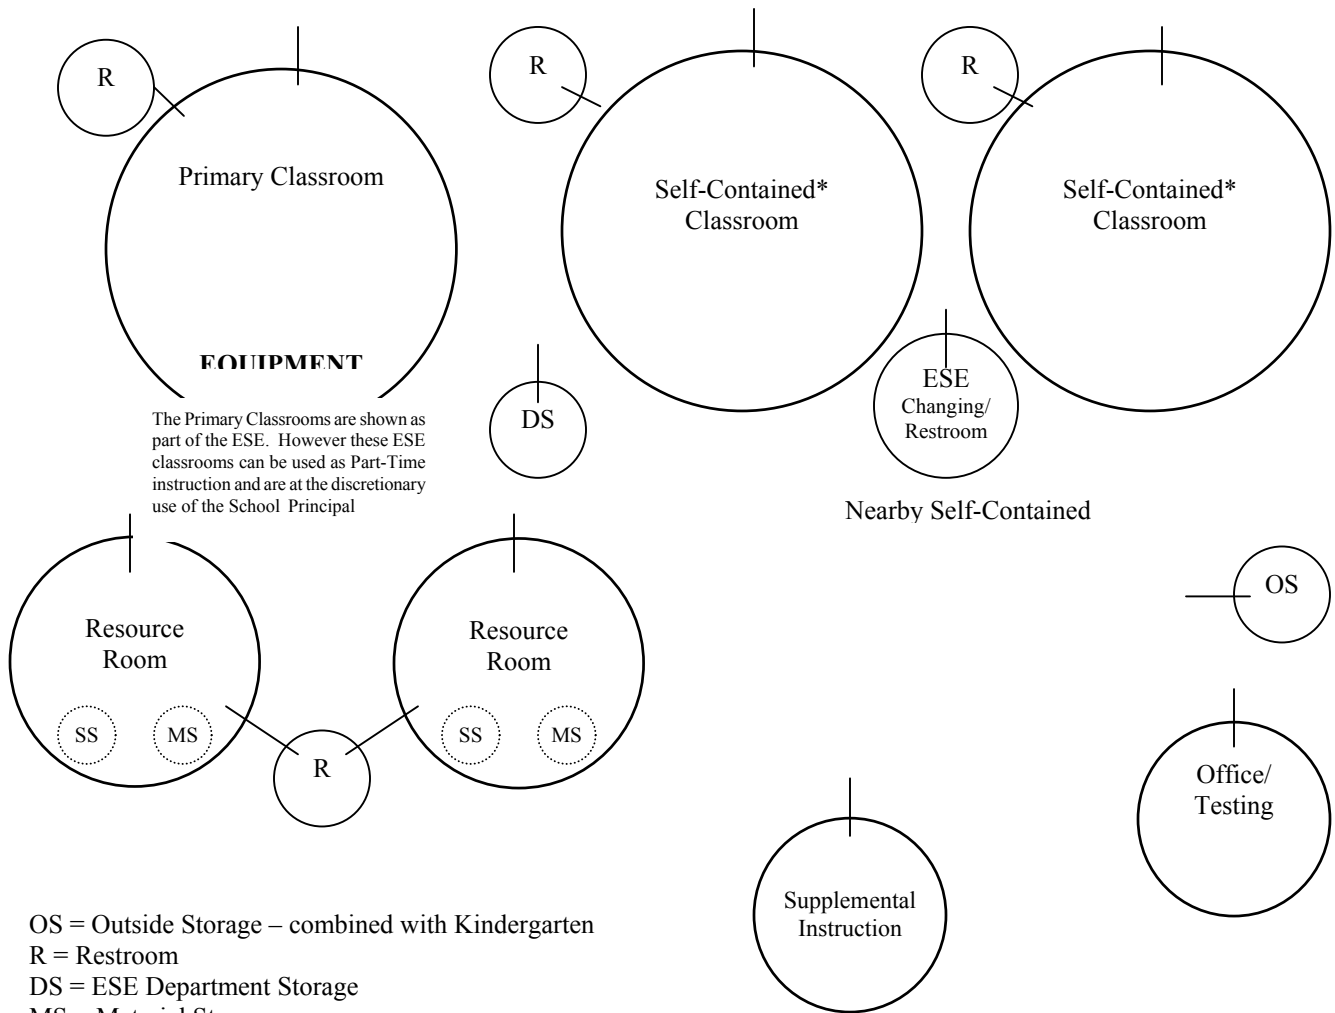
R

Primary Classroom

EQUIPMENT

R

Self-Contained* Classroom

R

Self-Contained* Classroom

DS

ESE Changing/ Restroom

The Primary Classrooms are shown as part of the ESE. However these ESE classrooms can be used as Part-Time instruction and are at the discretionary use of the School Principal

Nearby Self-Contained

OS

Resource Room

SS MS

R

Resource Room

SS MS

Office/ Testing

Supplemental Instruction

OS = Outside Storage – combined with Kindergarten
R = Restroom
DS = ESE Department Storage
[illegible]